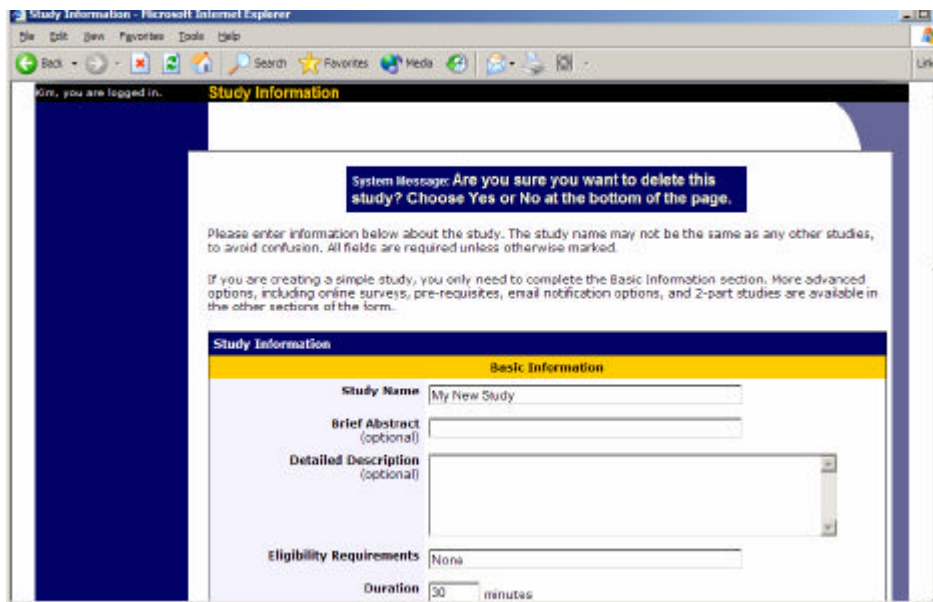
Study Information - Microsoft Internet Explorer

File Edit View Favorites Tools Help

Back Search Favorites Media

Lin

Kim, you are logged in.

Study Information

System Message: Are you sure you want to delete this study? Choose Yes or No at the bottom of the page.

Please enter information below about the study. The study name may not be the same as any other studies, to avoid confusion. All fields are required unless otherwise marked.

If you are creating a simple study, you only need to complete the Basic Information section. More advanced options, including online surveys, pre-requisites, email notification options, and 2-part studies are available in the other sections of the form.

Study Information

Basic Information

Study Name My New Study

Brief Abstract (optional)

Detailed Description (optional)

Eligibility Requirements None

Duration 30 minutes